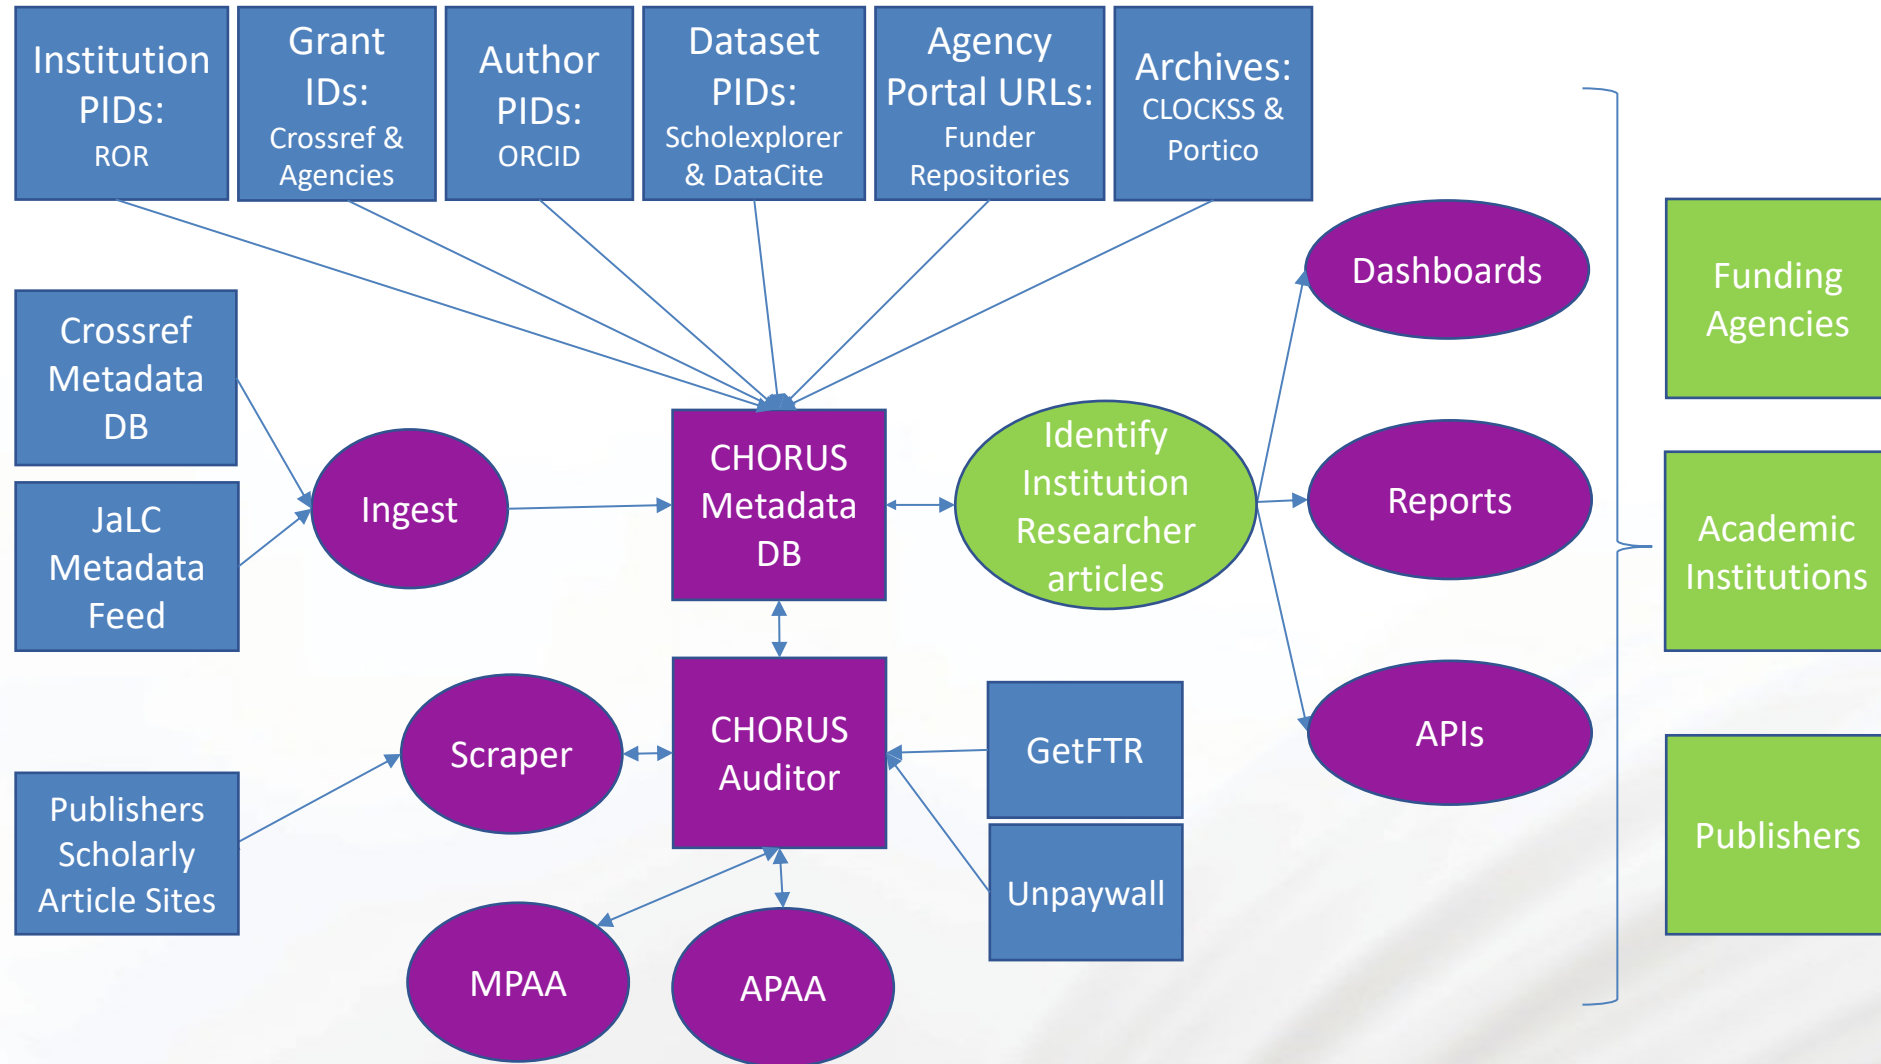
Institution PIDs: ROR

Grant IDs: Crossref & Agencies

Author PIDs: ORCID

Dataset PIDs: Scholexplorer & DataCite

Agency Portal URLs: Funder Repositories

Archives: CLOCKSS & Portico

Crossref Metadata DB

JaLC Metadata Feed

Ingest

CHORUS Metadata DB

Identify Institution Researcher articles

Dashboards

Reports

APIs

Funding Agencies

Academic Institutions

Publishers

Scraper

CHORUS Auditor

GetFTR

Unpaywall

Publishers Scholarly Article Sites

MPAA

APAA